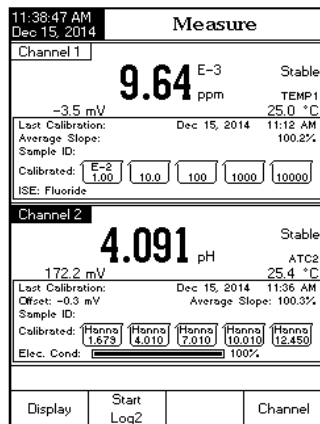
11:38:47 AM
Dec 15, 2014

Measure

Channel 1

9.64 E-3 ppm

Stable

TEMP1

-3.5 mV

25.0 °C

Last Calibration: Dec 15, 2014 11:12 AM

Average Slope: 100.2%

Sample ID:

Calibrated: E-2 1.00 10.0 100 1000 10000

ISE: Fluoride

Channel 2

4.091 pH

Stable

ATC2

172.2 mV

25.4 °C

Last Calibration: Dec 15, 2014 11:36 AM

Offset: -0.3 mV Average Slope: 100.3%

Sample ID:

Calibrated: Hanna 1.679 Hanna 4.010 Hanna 7.010 Hanna 10.010 Hanna 12.450

Elec. Cond: 100%

Display

Start Log2

Channel